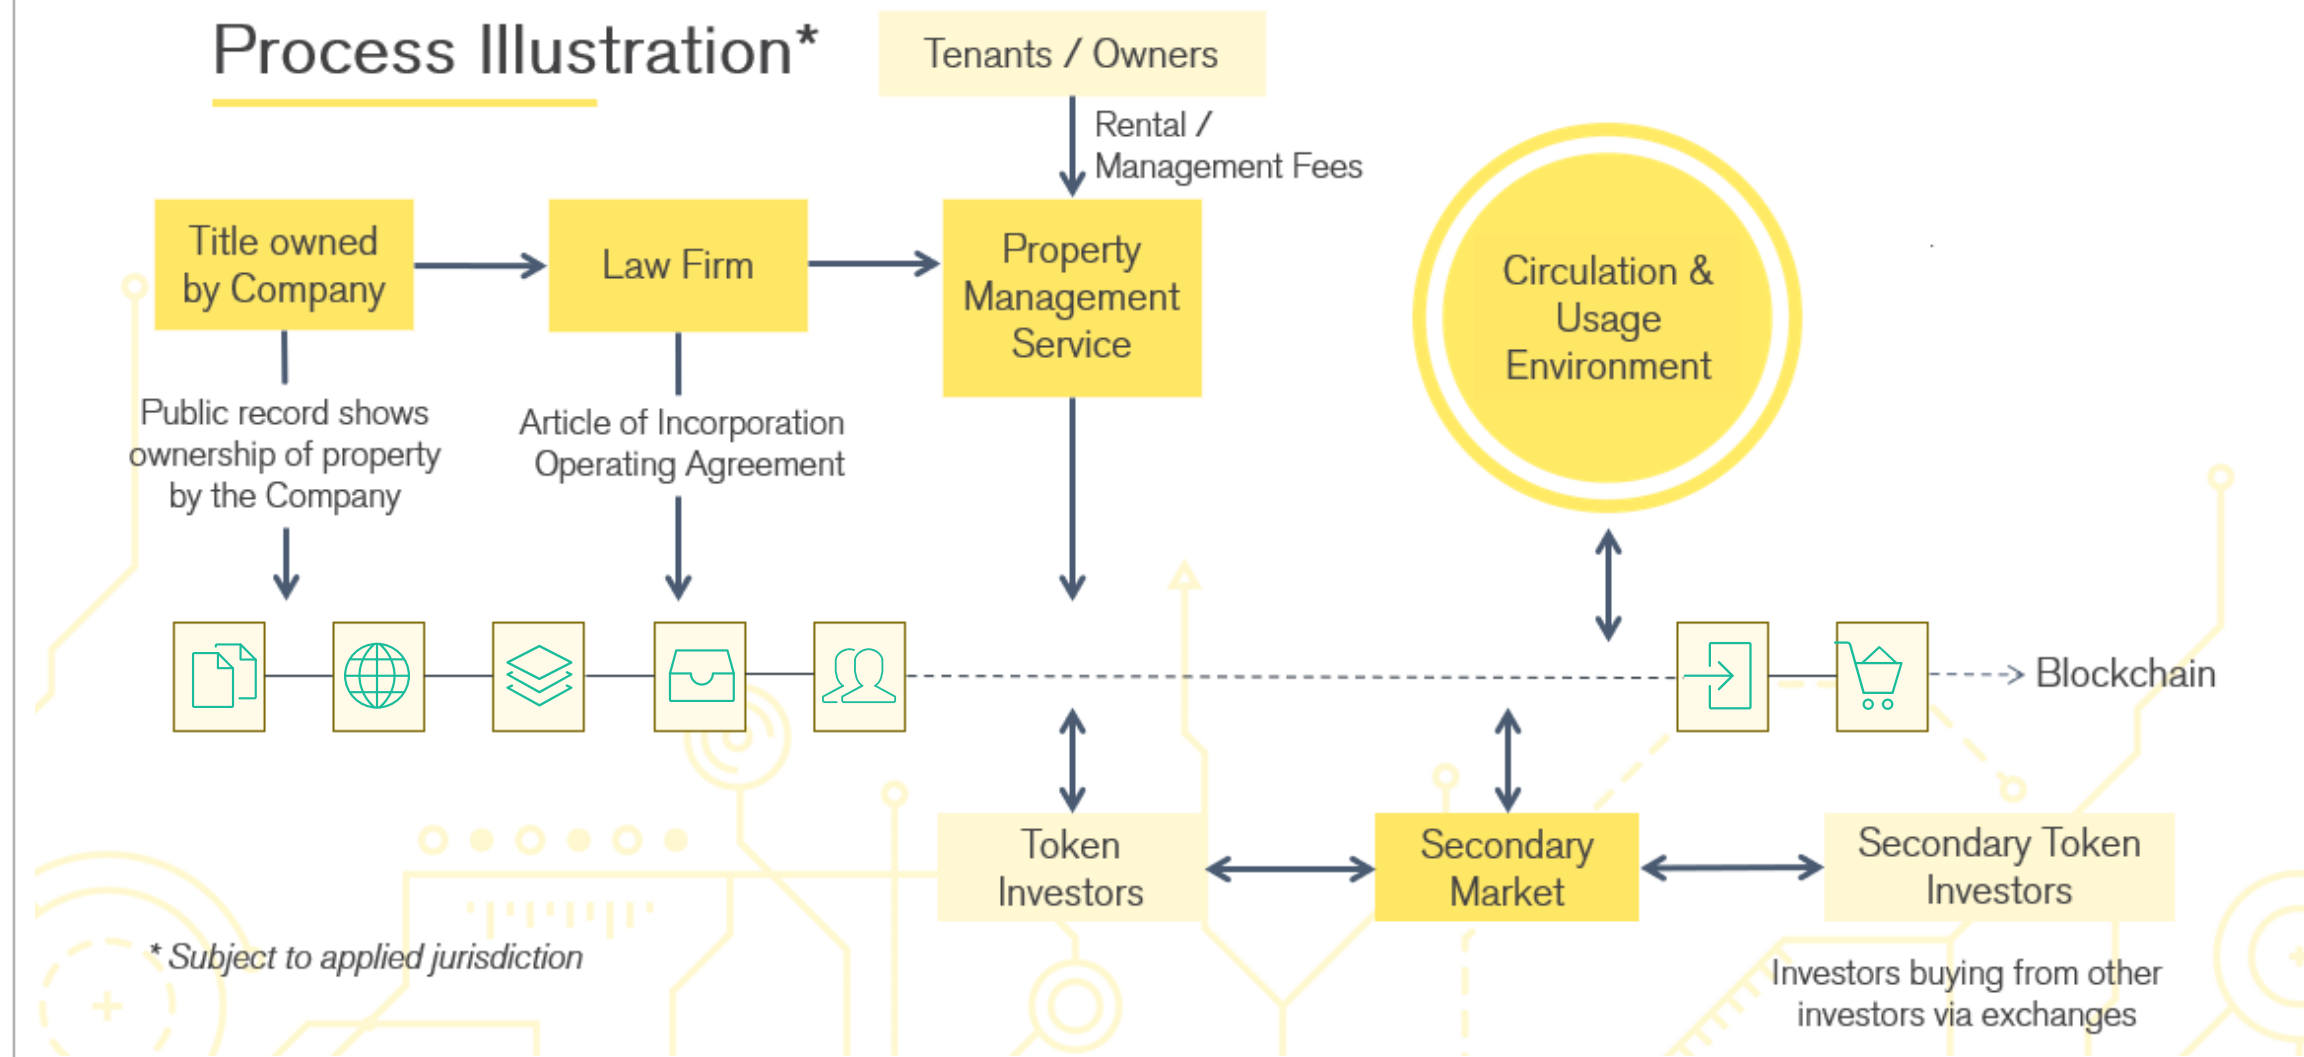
Process Illustration*

Tenants / Owners

Rental / Management Fees

Title owned by Company

Law Firm

Property Management Service

Circulation & Usage Environment

Public record shows ownership of property by the Company

Article of Incorporation Operating Agreement

Blockchain

Token Investors

Secondary Market

Secondary Token Investors

* Subject to applied jurisdiction

Investors buying from other investors via exchanges